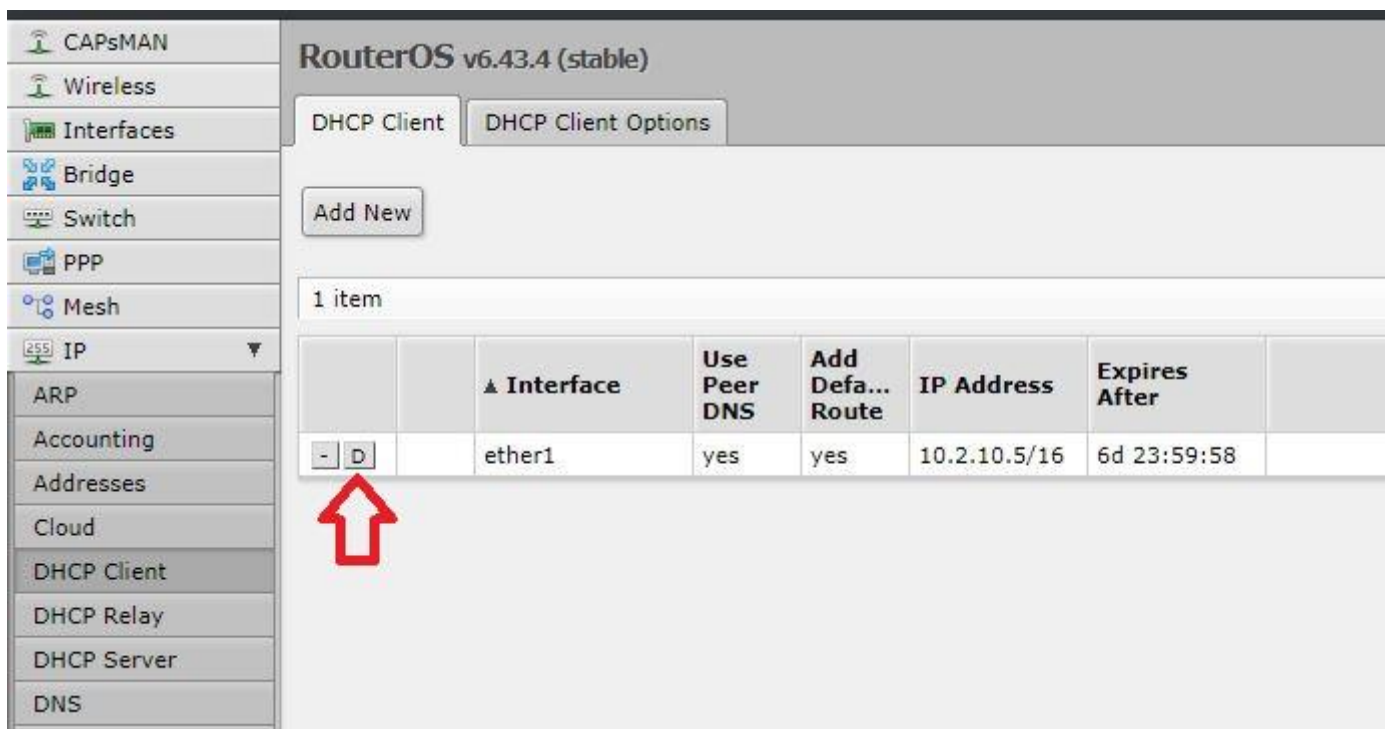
CAPsMAN
Wireless
Interfaces
Bridge
Switch
PPP
Mesh
IP
ARP
Accounting
Addresses
Cloud
DHCP Client
DHCP Relay
DHCP Server
DNS

RouterOS v6.43.4 (stable)

DHCP Client | DHCP Client Options

Add New

1 item

| | | ▲ Interface | Use Peer DNS | Add Defa... Route | IP Address | Expires After |
|---|---|---|---|---|---|---|
| - D | | ether1 | yes | yes | 10.2.10.5/16 | 6d 23:59:58 |